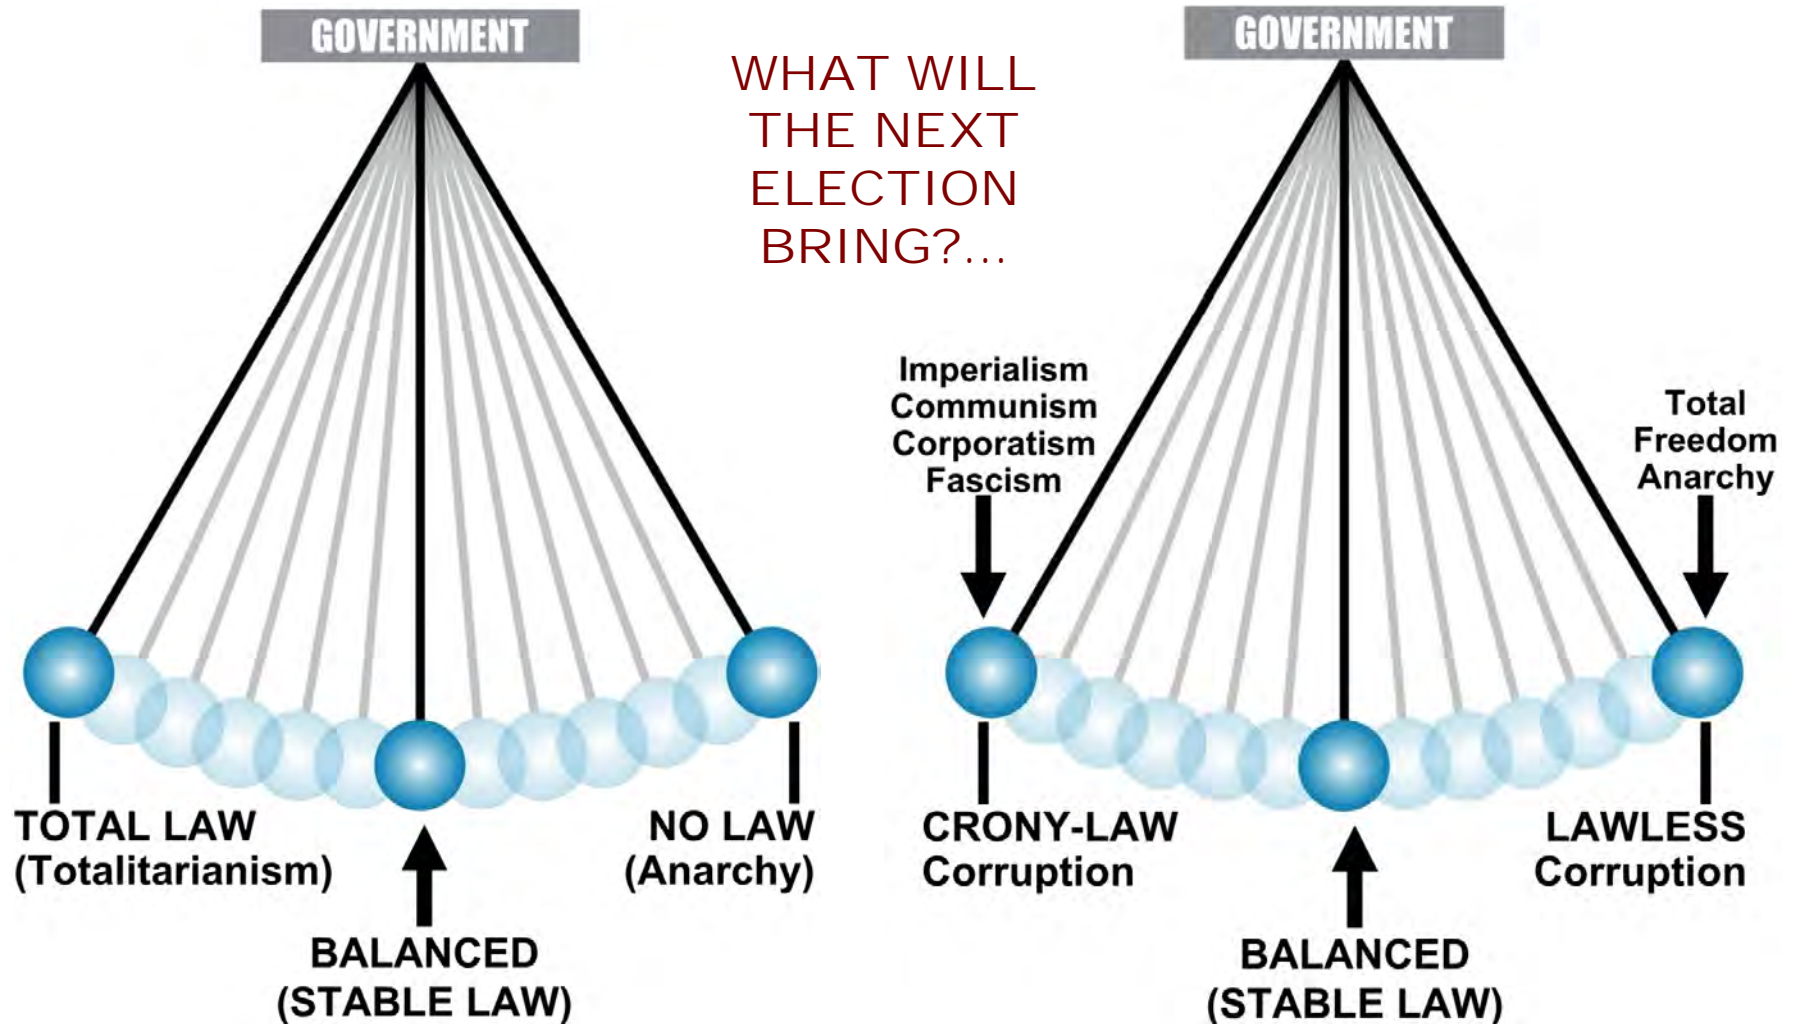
GOVERNMENT

WHAT WILL THE NEXT ELECTION BRING?...

GOVERNMENT

TOTAL LAW
(Totalitarianism)

NO LAW
(Anarchy)

BALANCED
(STABLE LAW)

Imperialism
Communism
Corporatism
Fascism

Total
Freedom
Anarchy

CRONY-LAW
Corruption

LAWLESS
Corruption

BALANCED
(STABLE LAW)